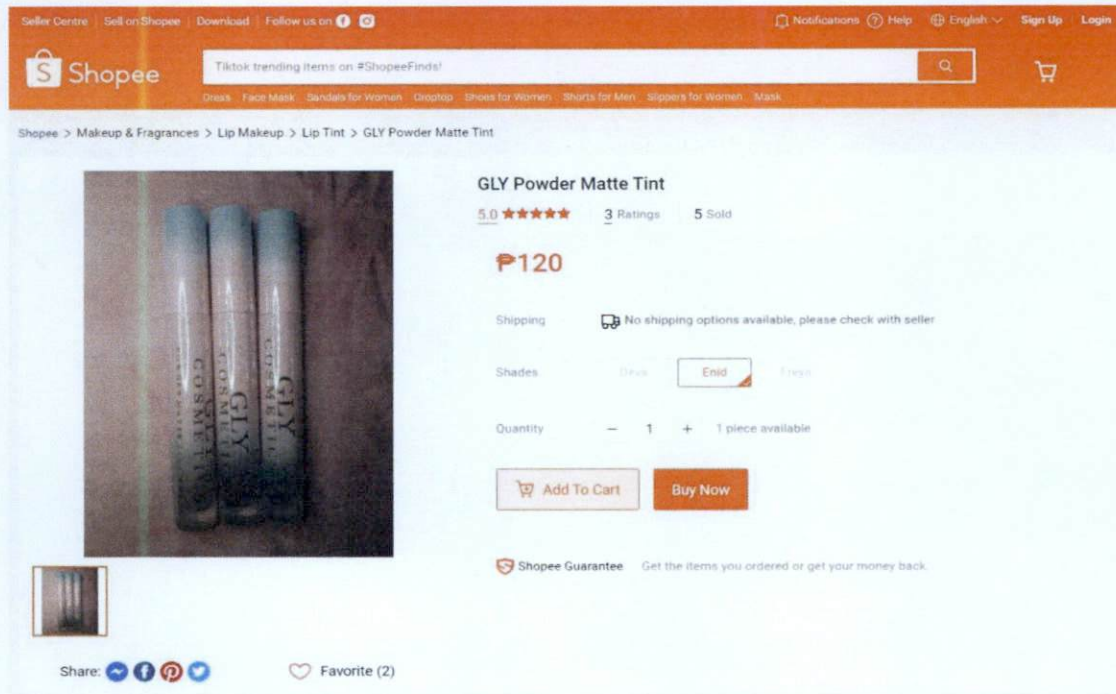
Seller Centre | Sell on Shopee | Download | Follow us on

Notifications Help English Sign Up Login

Shopee

Tiktok trending items on #ShopeeFinds!

Dress Face Mask Sandals for Women Croptop Shoes for Women Shorts for Men Slippers for Women Mask

Shopee > Makeup & Fragrances > Lip Makeup > Lip Tint > GLY Powder Matte Tint

GLY COSMETICS

GLY COSMETICS

GLY Powder Matte Tint

5.0 ★★★★★ 3 Ratings 5 Sold

₱120

Shipping No shipping options available, please check with seller

Shades Deva Enid Freya

Quantity − 1 + 1 piece available

Add To Cart Buy Now

Shopee Guarantee Get the items you ordered or get your money back.

Share:

Favorite (2)